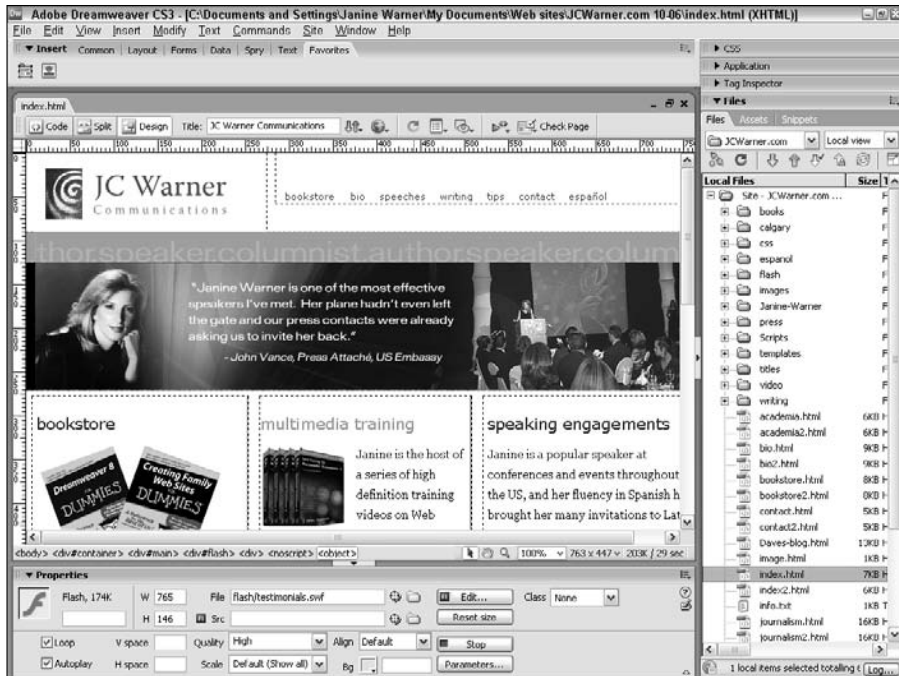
Adobe Dreamweaver CS3 - [C:\Documents and Settings\Janine Warner\My Documents\Web sites\JCWarner.com 10-06\index.html (XHTML)]

File Edit View Insert Modify Text Commands Site Window Help

▼ Insert Common Layout Forms Data Spry Text Favorites

▶ CSS
▶ Application
▶ Tag Inspector
▼ Files

Files Assets Snippets

JCWarner.com Local view

Local Files Size T

Site - JCWarner.com ...
books
calgary
css
espanol
flash
images
Janine-Warner
press
Scripts
templates
titles
video
writing
academia.html 6KB
academia2.html 6KB
bio.html 9KB
bio2.html 9KB
bookstore.html 8KB
bookstore2.html 0KB
contact.html 5KB
contact2.html 5KB
Daves-blog.html 13KB
image.html 1KB
index.html 7KB
index2.html 6KB
info.txt 1KB
journalism.html 16KB
journalism2.html 16KB

1 local items selected totalling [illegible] Log...

index.html

Code Split Design Title: JC Warner Communications Check Page

JC Warner
Communications

bookstore bio speeches writing tips contact español

thor.speaker.columnist.author.speaker.colum

"Janine Warner is one of the most effective speakers I've met. Her plane hadn't even left the gate and our press contacts were already asking us to invite her back."
- John Vance, Press Attaché, US Embassy

bookstore

Dreamweaver 8 DUMMIES

Creating Family Web Sites DUMMIES

multimedia training

Janine is the host of a series of high definition training videos on Web

speaking engagements

Janine is a popular speaker at conferences and events throughout the US, and her fluency in Spanish h brought her many invitations to Lat

<body> <div#container> <div#main> <div#flash> <div> <noscript> <object>

100% 763 x 447 203K / 29 sec

▼ Properties

Flash, 174K W 765 File flash/testimonials.swf Edit... Class None
H 146 Src Reset size

Loop V space Quality High Align Default Stop
Autoplay H space Scale Default (Show all) Bg Parameters...